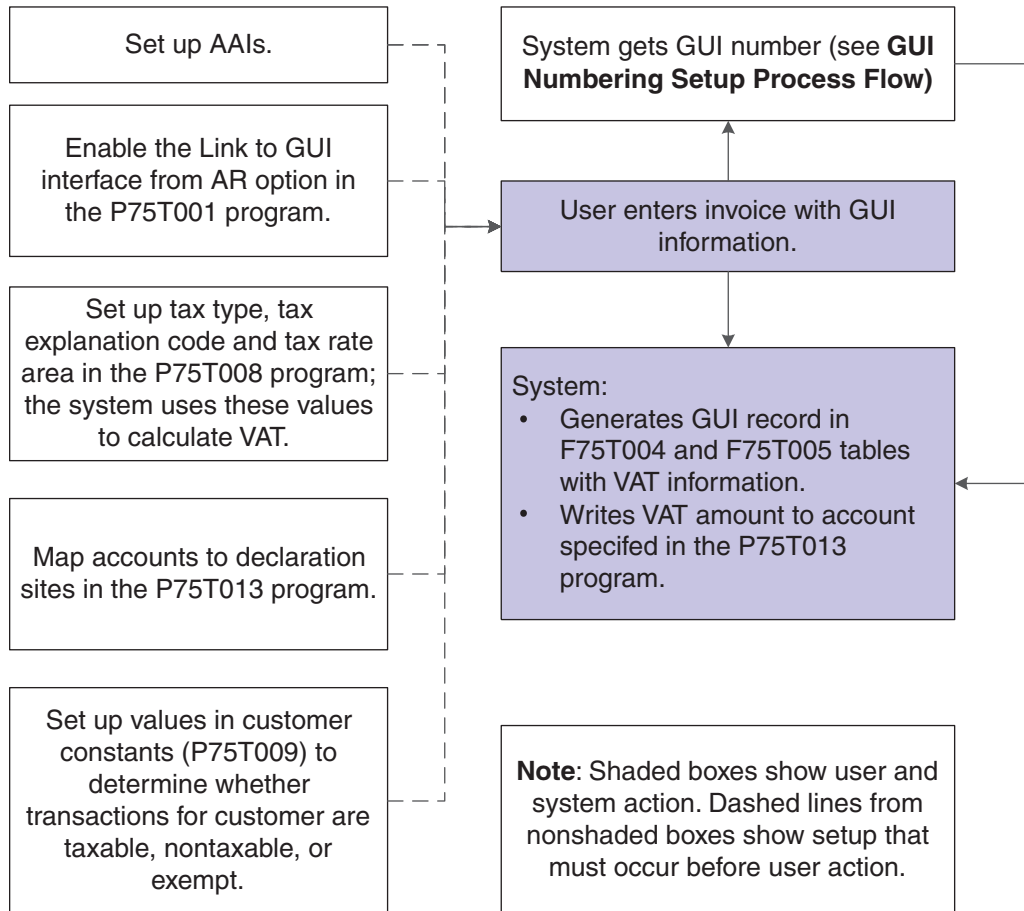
Set up AAIs.

Enable the Link to GUI interface from AR option in the P75T001 program.

Set up tax type, tax explanation code and tax rate area in the P75T008 program; the system uses these values to calculate VAT.

Map accounts to declaration sites in the P75T013 program.

Set up values in customer constants (P75T009) to determine whether transactions for customer are taxable, nontaxable, or exempt.

System gets GUI number (see **GUI Numbering Setup Process Flow)**

User enters invoice with GUI information.

System:
• Generates GUI record in F75T004 and F75T005 tables with VAT information.
• Writes VAT amount to account specifed in the P75T013 program.

**Note**: Shaded boxes show user and system action. Dashed lines from nonshaded boxes show setup that must occur before user action.